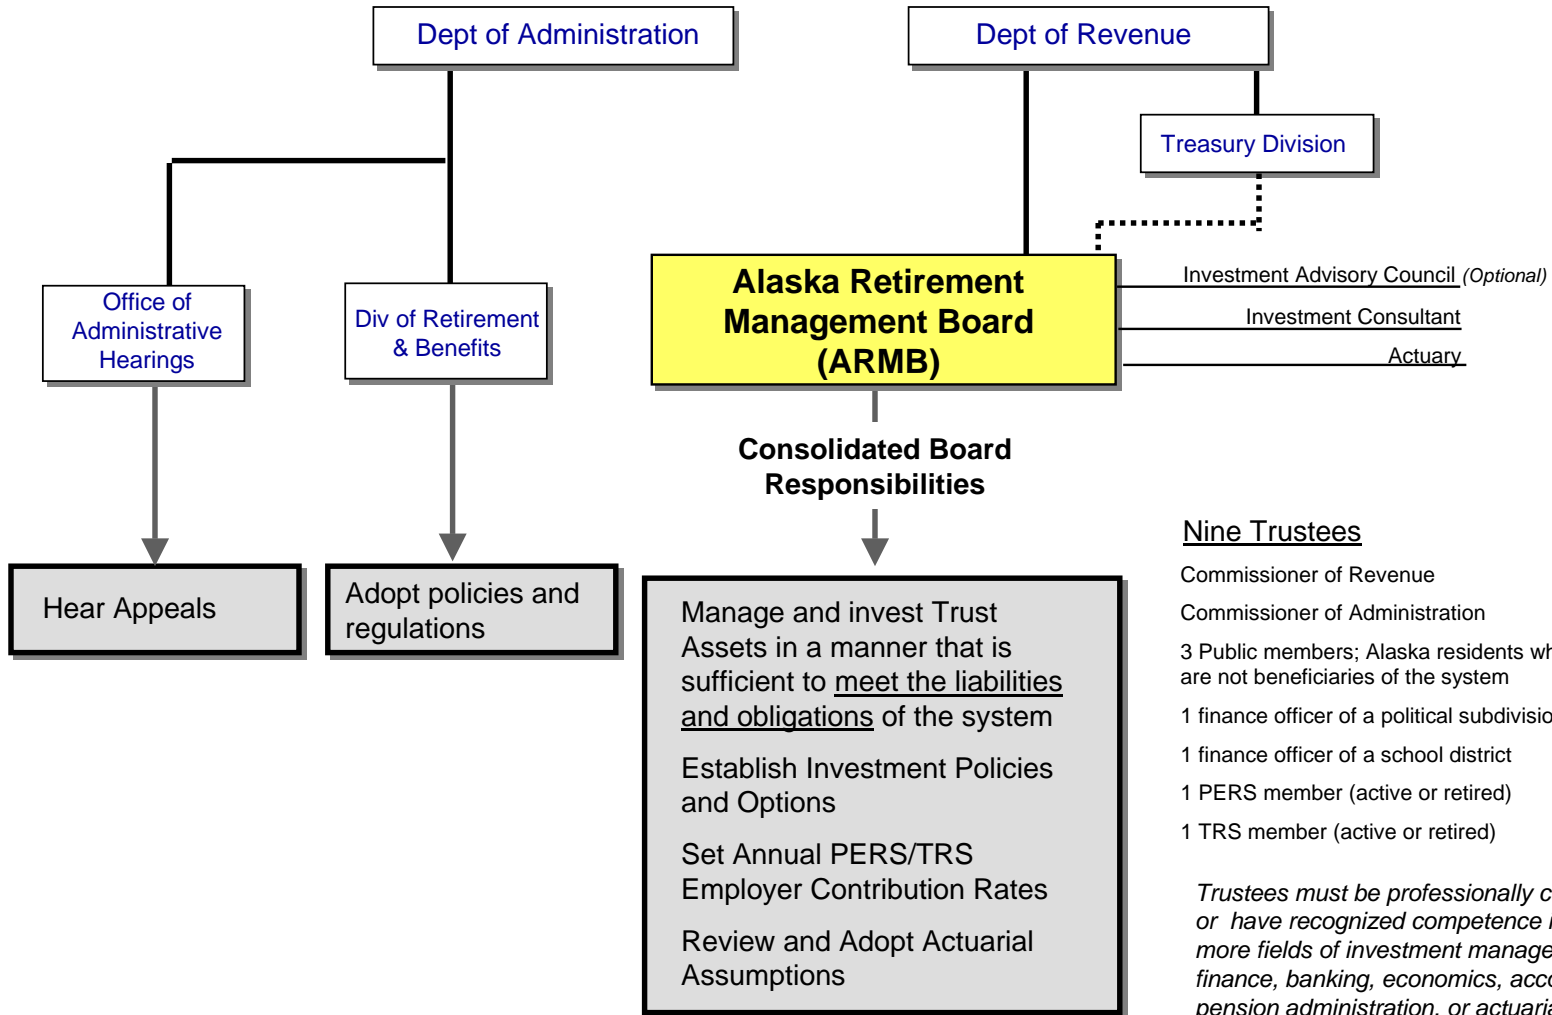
Dept of Administration

Dept of Revenue

Treasury Division

Office of Administrative Hearings

Div of Retirement & Benefits

Alaska Retirement Management Board (ARMB)

Investment Advisory Council (Optional)

Investment Consultant

Actuary

Consolidated Board Responsibilities

Hear Appeals

Adopt policies and regulations

Manage and invest Trust Assets in a manner that is sufficient to meet the liabilities and obligations of the system

Establish Investment Policies and Options

Set Annual PERS/TRS Employer Contribution Rates

Review and Adopt Actuarial Assumptions

Nine Trustees

Commissioner of Revenue

Commissioner of Administration

3 Public members; Alaska residents wh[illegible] are not beneficiaries of the system

1 finance officer of a political subdivisio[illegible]

1 finance officer of a school district

1 PERS member (active or retired)

1 TRS member (active or retired)

Trustees must be professionally c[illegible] or have recognized competence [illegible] more fields of investment manage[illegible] finance, banking, economics, acc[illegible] pension administration, or actuari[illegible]